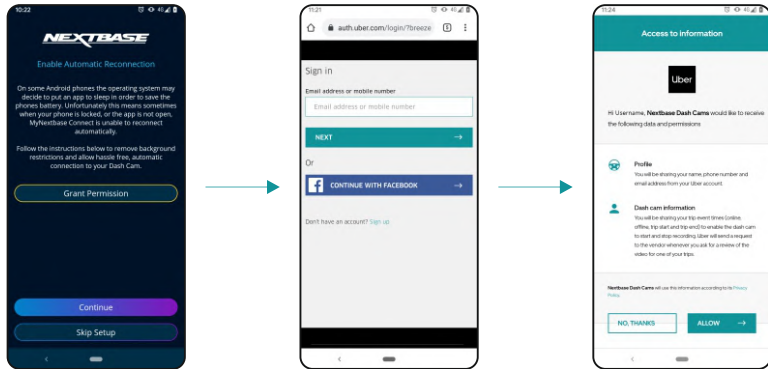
10:22

NEXTBASE

Enable Automatic Reconnection

On some Android phones the operating system may decide to put an app to sleep in order to save the phones battery. Unfortunately this means sometimes when your phone is locked, or the app is not open, MyNextbase Connect is unable to reconnect automatically.

Follow the instructions below to remove background restrictions and allow hassle free, automatic connection to your Dash Cam.

Grant Permission

Continue

Skip Setup

11:21

auth.uber.com/login/?breeze

Sign in

Email address or mobile number

Email address or mobile number

NEXT →

Or

CONTINUE WITH FACEBOOK →

Don't have an account? Sign up

11:24

Access to information

Uber

Hi Username, Nextbase Dash Cams would like to receive the following data and permissions

Profile
You will be sharing your name, phone number and email address from your Uber account.

Dash cam information
You will be sharing your trip event times (online, offline, trip start and trip end) to enable the dash cam to start and stop recording. Uber will send a request to the vendor whenever you ask for a review of the video for one of your trips.

Nextbase Dash Cams will use this information according to its Privacy Policy.

NO, THANKS

ALLOW →